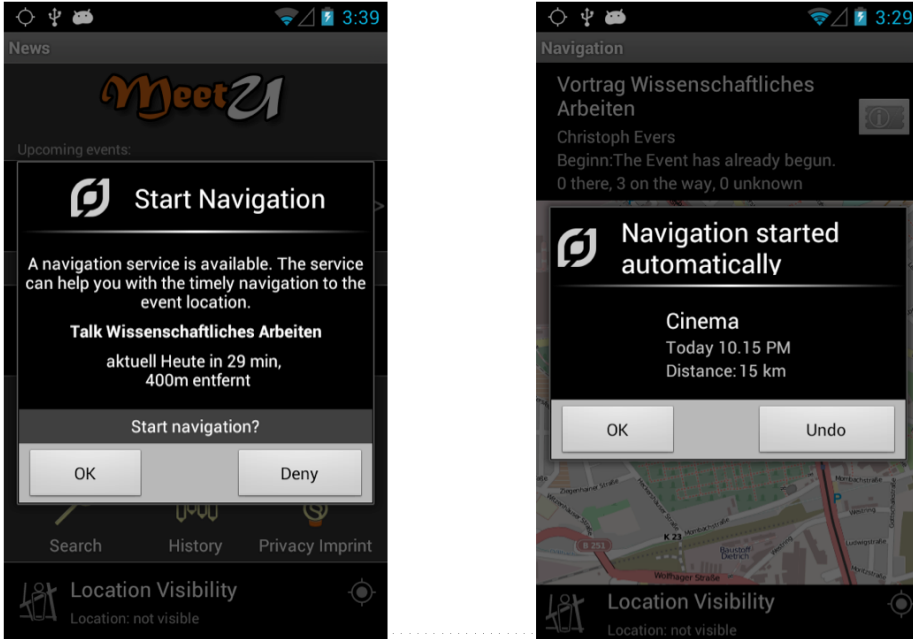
3:39

News

MeetU

Upcoming events:

Start Navigation

A navigation service is available. The service can help you with the timely navigation to the event location.

Talk Wissenschaftliches Arbeiten

aktuell Heute in 29 min, 400m entfernt

Start navigation?

OK

Deny

Search History Privacy Imprint

Location Visibility

Location: not visible

3:29

Navigation

Vortrag Wissenschaftliches Arbeiten

Christoph Evers

Beginn:The Event has already begun.

0 there, 3 on the way, 0 unknown

Navigation started automatically

Cinema

Today 10.15 PM

Distance: 15 km

OK

Undo

K 23

Location Visibility

Location: not visible